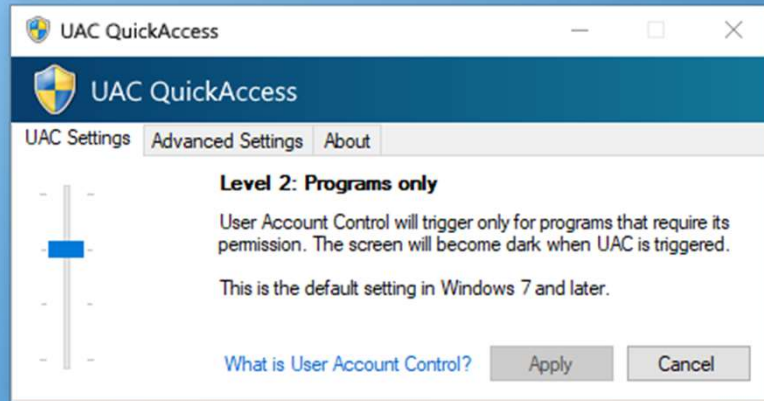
UAC QuickAccess

UAC QuickAccess

UAC Settings | Advanced Settings | About

Level 2: Programs only

User Account Control will trigger only for programs that require its permission. The screen will become dark when UAC is triggered.

This is the default setting in Windows 7 and later.

What is User Account Control?

Apply

Cancel